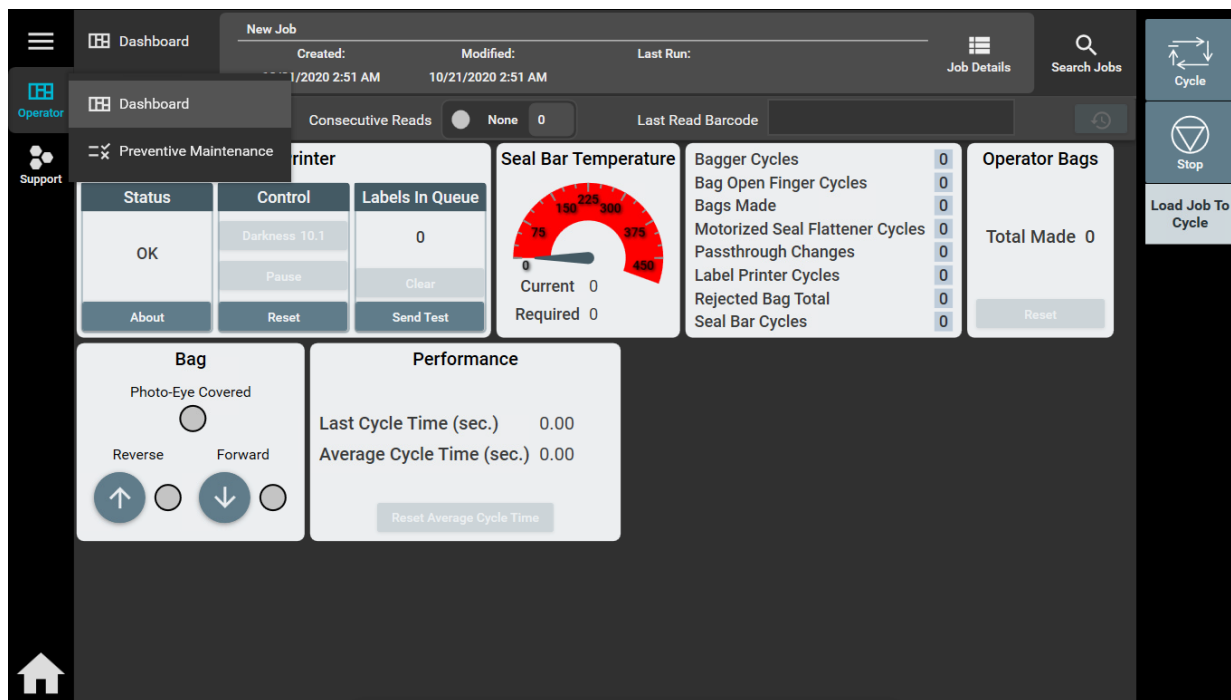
Dashboard

New Job

Created: 1/2020 2:51 AM

Modified: 10/21/2020 2:51 AM

Last Run:

Job Details

Search Jobs

Cycle

Operator

Dashboard

Preventive Maintenance

Support

Consecutive Reads

None 0

Last Read Barcode

Stop

Load Job To Cycle

rinter

| Status | Control | Labels In Queue |
|---|---|---|
| OK | Darkness 10.1 | 0 |
| | Pause | Clear |
| About | Reset | Send Test |

Seal Bar Temperature

0 75 150 225 300 375 450

Current 0

Required 0

| | |
|---|---|
| Bagger Cycles | 0 |
| Bag Open Finger Cycles | 0 |
| Bags Made | 0 |
| Motorized Seal Flattener Cycles | 0 |
| Passthrough Changes | 0 |
| Label Printer Cycles | 0 |
| Rejected Bag Total | 0 |
| Seal Bar Cycles | 0 |

Operator Bags

Total Made 0

Reset

Bag

Photo-Eye Covered

Reverse

Forward

Performance

Last Cycle Time (sec.) 0.00

Average Cycle Time (sec.) 0.00

Reset Average Cycle Time